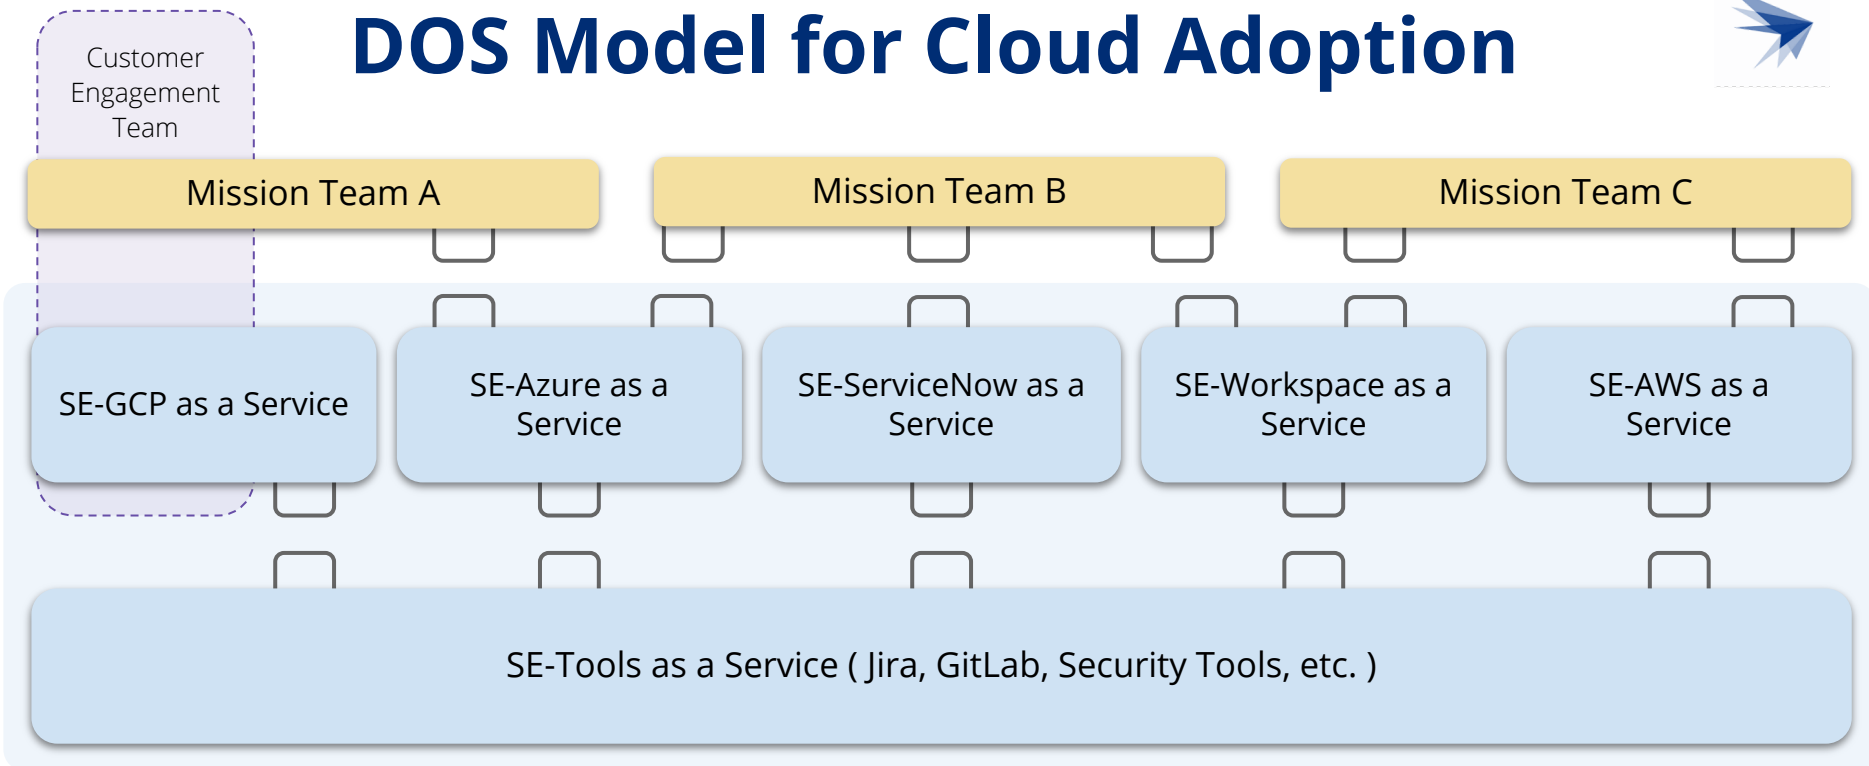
DOS Model for Cloud Adoption

Customer Engagement Team

Mission Team A

Mission Team B

Mission Team C

SE-GCP as a Service

SE-Azure as a Service

SE-ServiceNow as a Service

SE-Workspace as a Service

SE-AWS as a Service

SE-Tools as a Service ( Jira, GitLab, Security Tools, etc. )